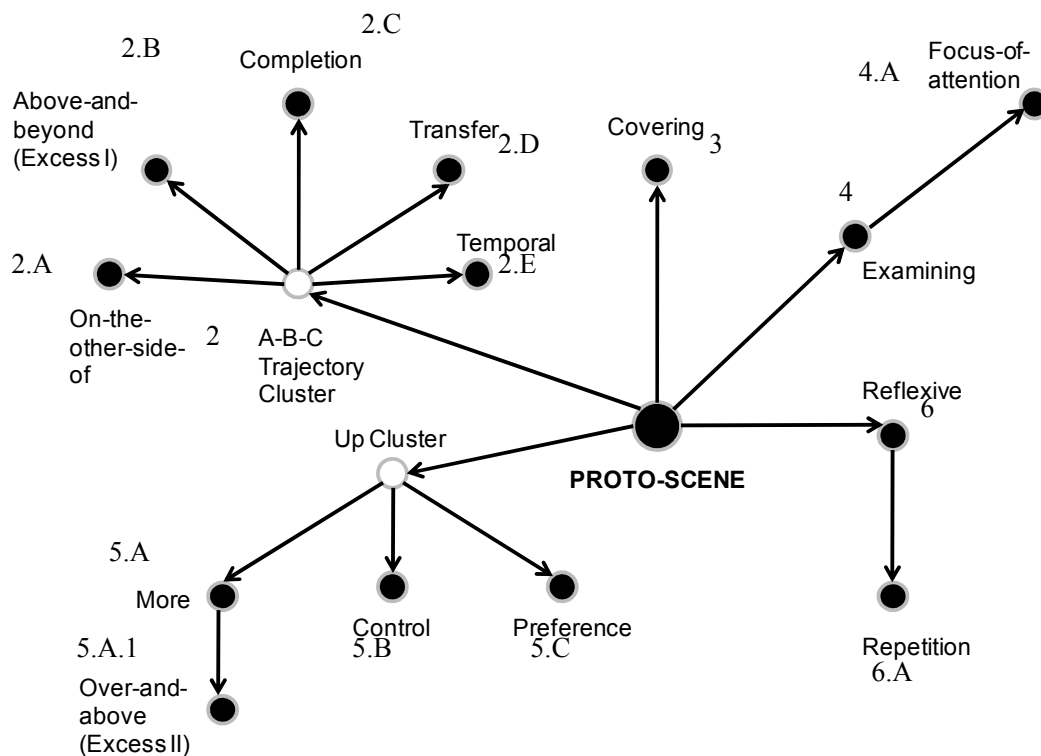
2.C
2.B
Completion
4.A
Focus-of-attention
Above-and-beyond (Excess I)
Transfer 2.D
Covering 3
4
Temporal
2.A
2.E
Examining
On-the-other-side-of
2
A-B-C Trajectory Cluster
Reflexive
6
Up Cluster
PROTO-SCENE
5.A
More
Control
Preference
5.A.1
5.B
5.C
Repetition
6.A
Over-and-above (Excess II)